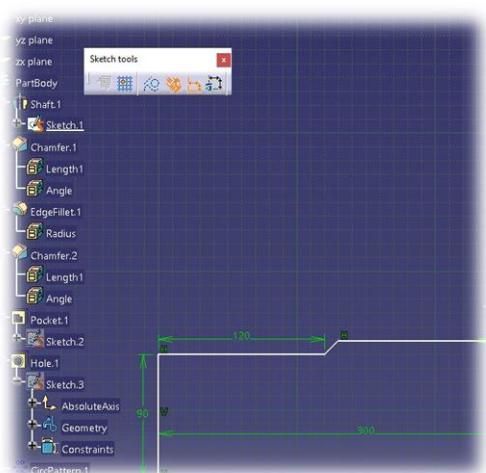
xy plane
yz plane
zx plane
PartBody
Shaft.1
Sketch.1
Chamfer.1
Length1
Angle
EdgeFillet.1
Radius
Chamfer.2
Length1
Angle
Pocket.1
Sketch.2
Hole.1
Sketch.3
AbsoluteAxis
Geometry
Constraints
CircPattern.1

Sketch tools

120
90
300